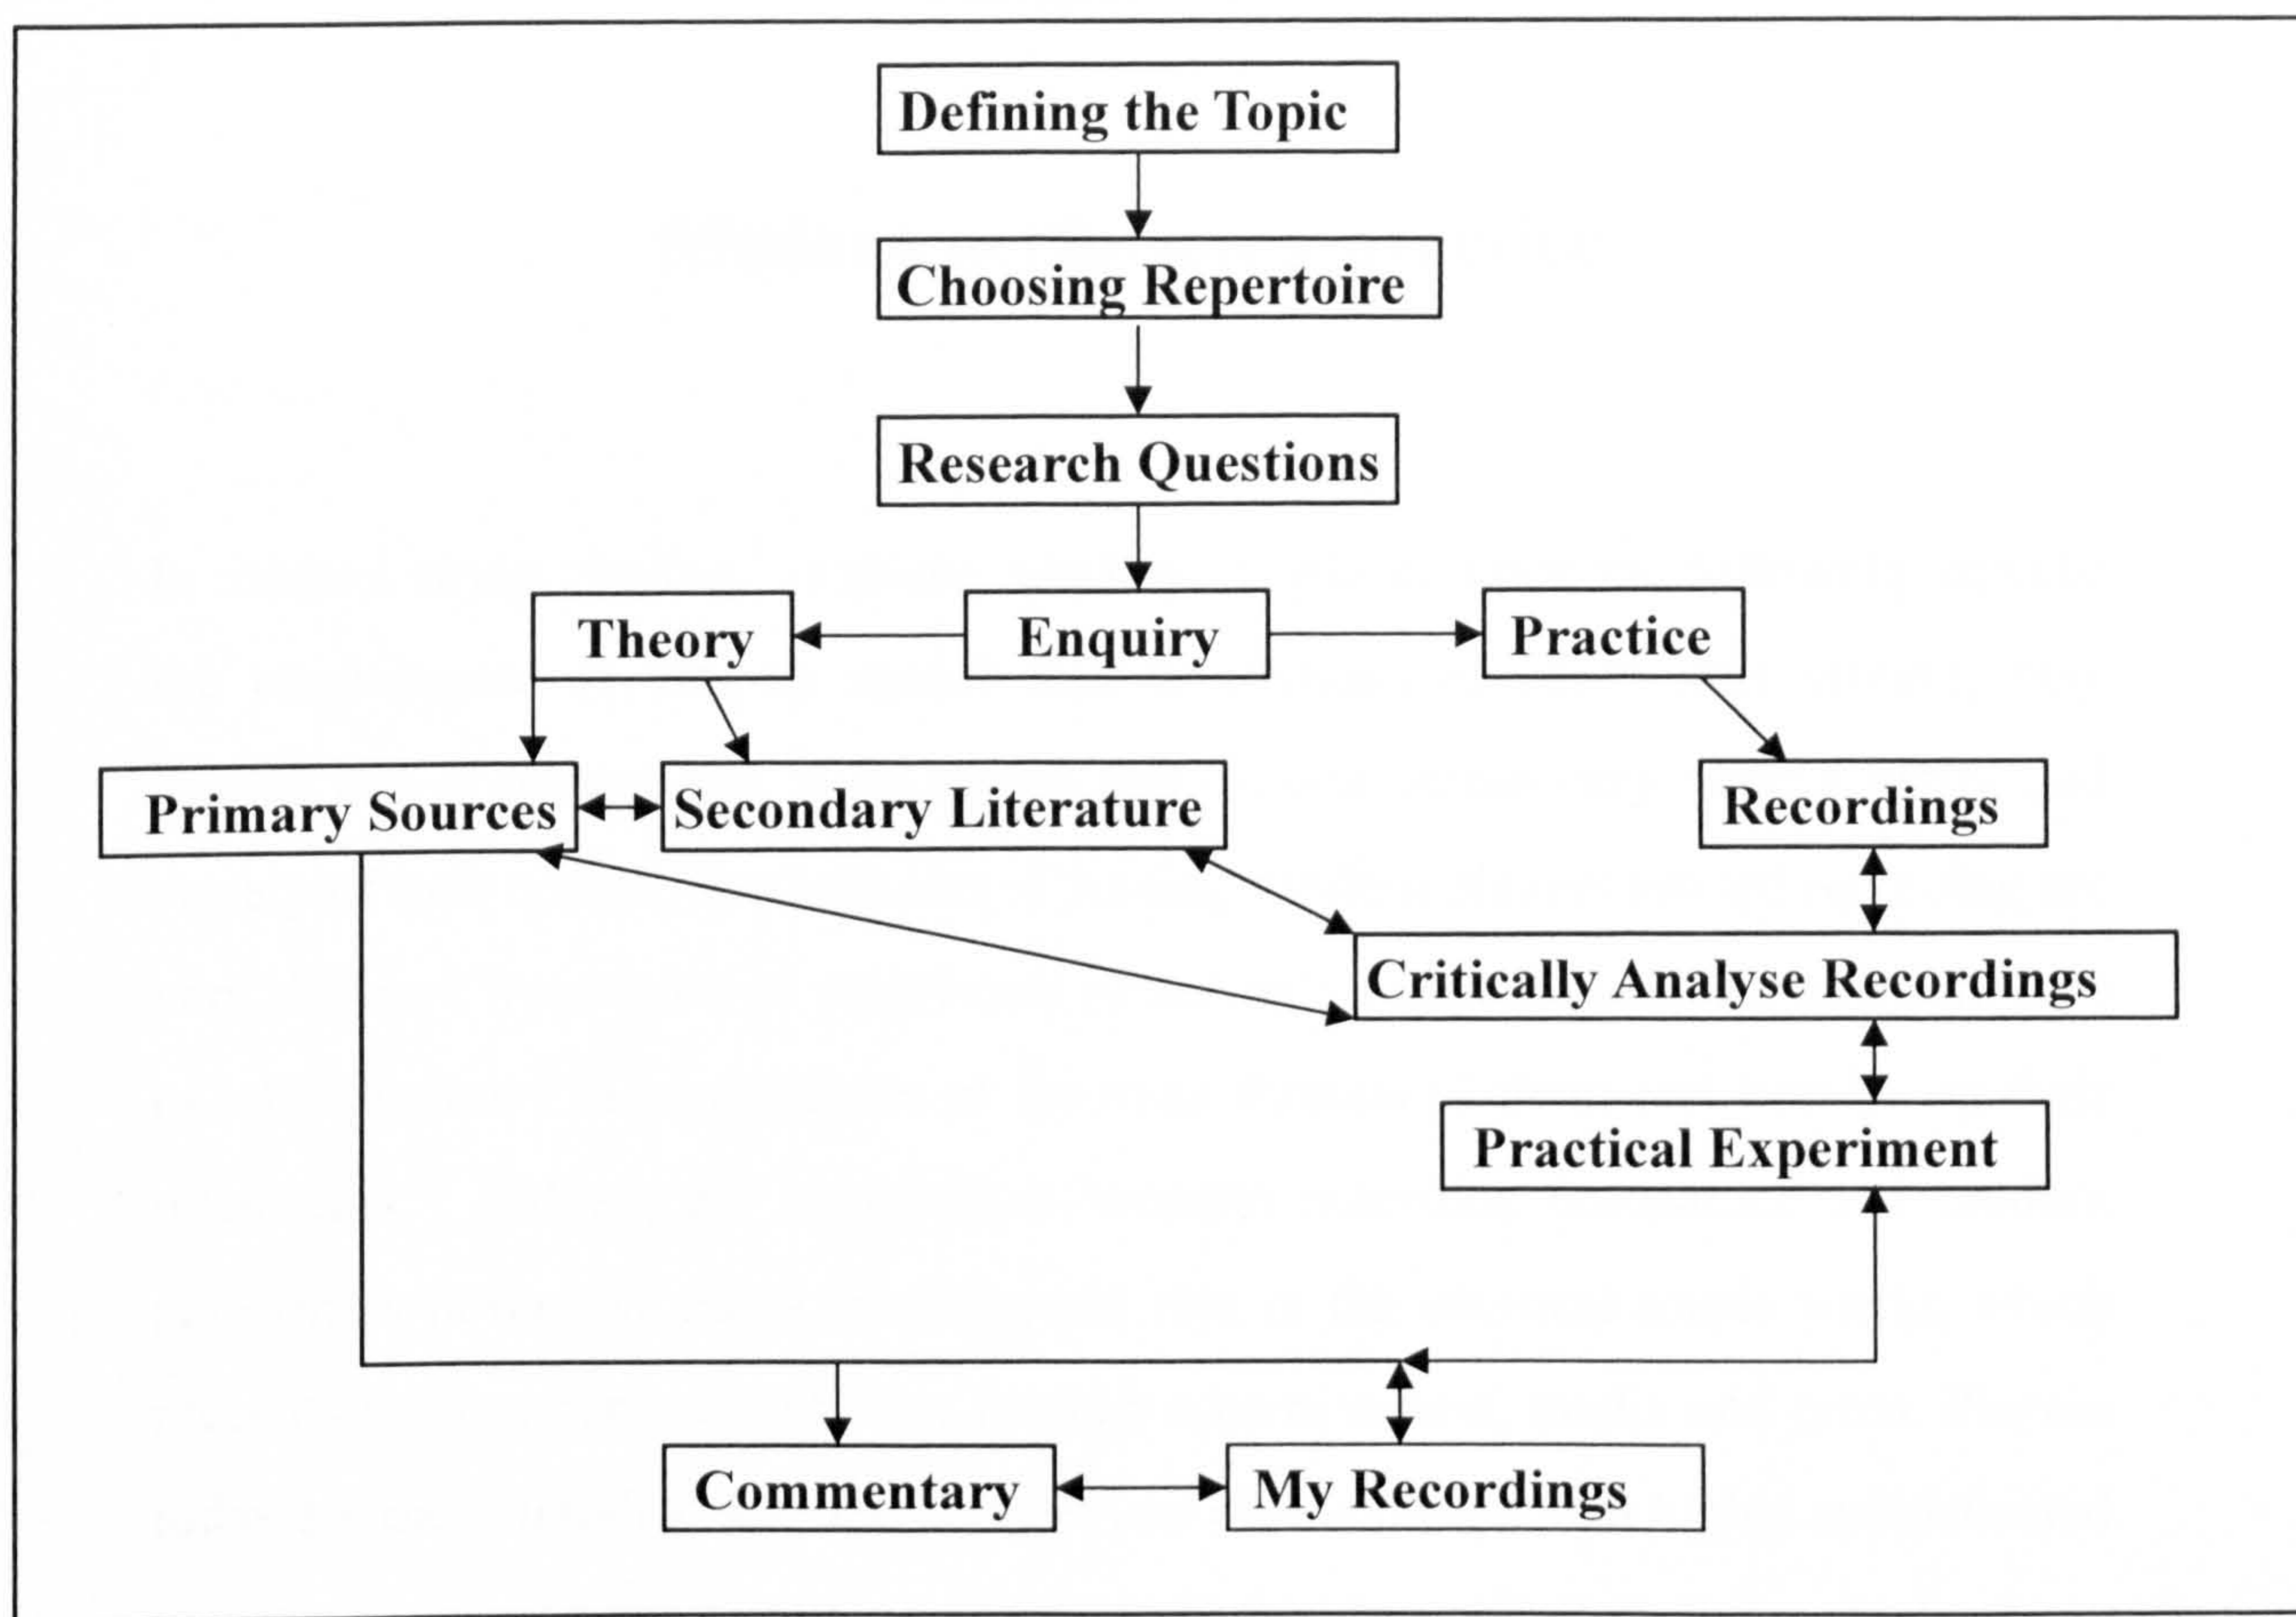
Defining the Topic

Choosing Repertoire

Research Questions

Theory

Enquiry

Practice

Primary Sources

Secondary Literature

Recordings

Critically Analyse Recordings

Practical Experiment

Commentary

My Recordings